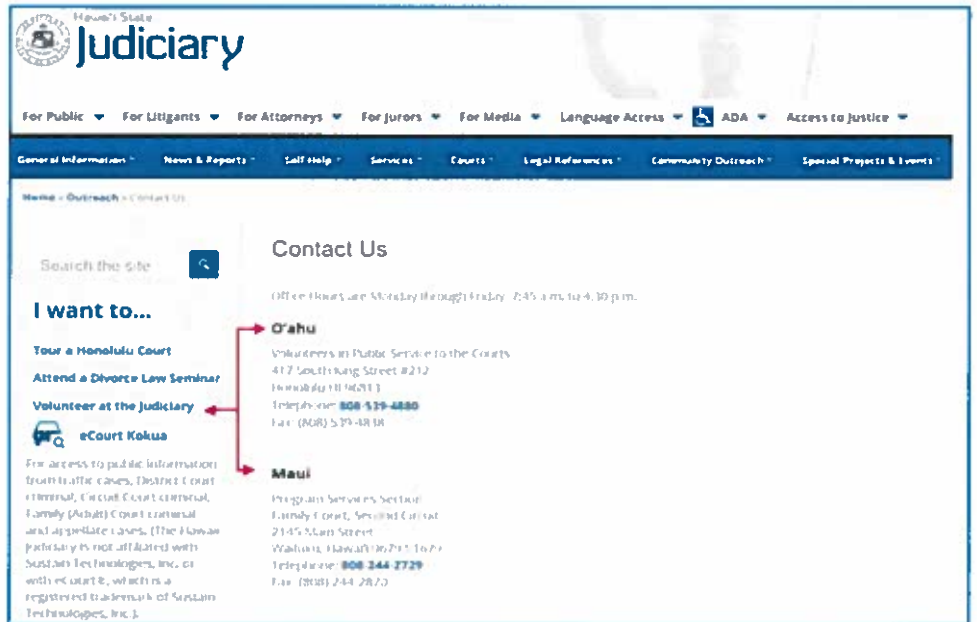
Hawai'i State
Judiciary

For Public ▾ For Litigants ▾ For Attorneys ▾ For Jurors ▾ For Media ▾ Language Access ▾ ADA ▾ Access to Justice ▾

General Information ▾ News & Reports ▾ Self Help ▾ Services ▾ Courts ▾ Legal References ▾ Community Outreach ▾ Special Projects & Events ▾

Home › Outreach › Contact Us

Search the site

I want to...

Tour a Honolulu Court

Attend a Divorce Law Seminar

Volunteer at the Judiciary

eCourt Kokua

For access to public information from traffic cases, District Court criminal, Circuit Court criminal, Family (Adult) Court criminal and appellate cases. (The Hawaii Judiciary is not affiliated with Sustain Technologies, Inc. or with eCourt⊕, which is a registered trademark of Sustain Technologies, Inc.)

Contact Us

Office Hours are Monday through Friday, 7:45 a.m. to 4:30 p.m.

O'ahu

Volunteers in Public Service to the Courts
417 South King Street #212
Honolulu HI 96813
Telephone: 808-539-4880
Fax: (808) 539-4838

Maui

Program Services Section
Family Court, Second Circuit
2145 Main Street
Wailuku, Hawaii 96793-1677
Telephone: 808-244-2729
Fax: (808) 244-2875